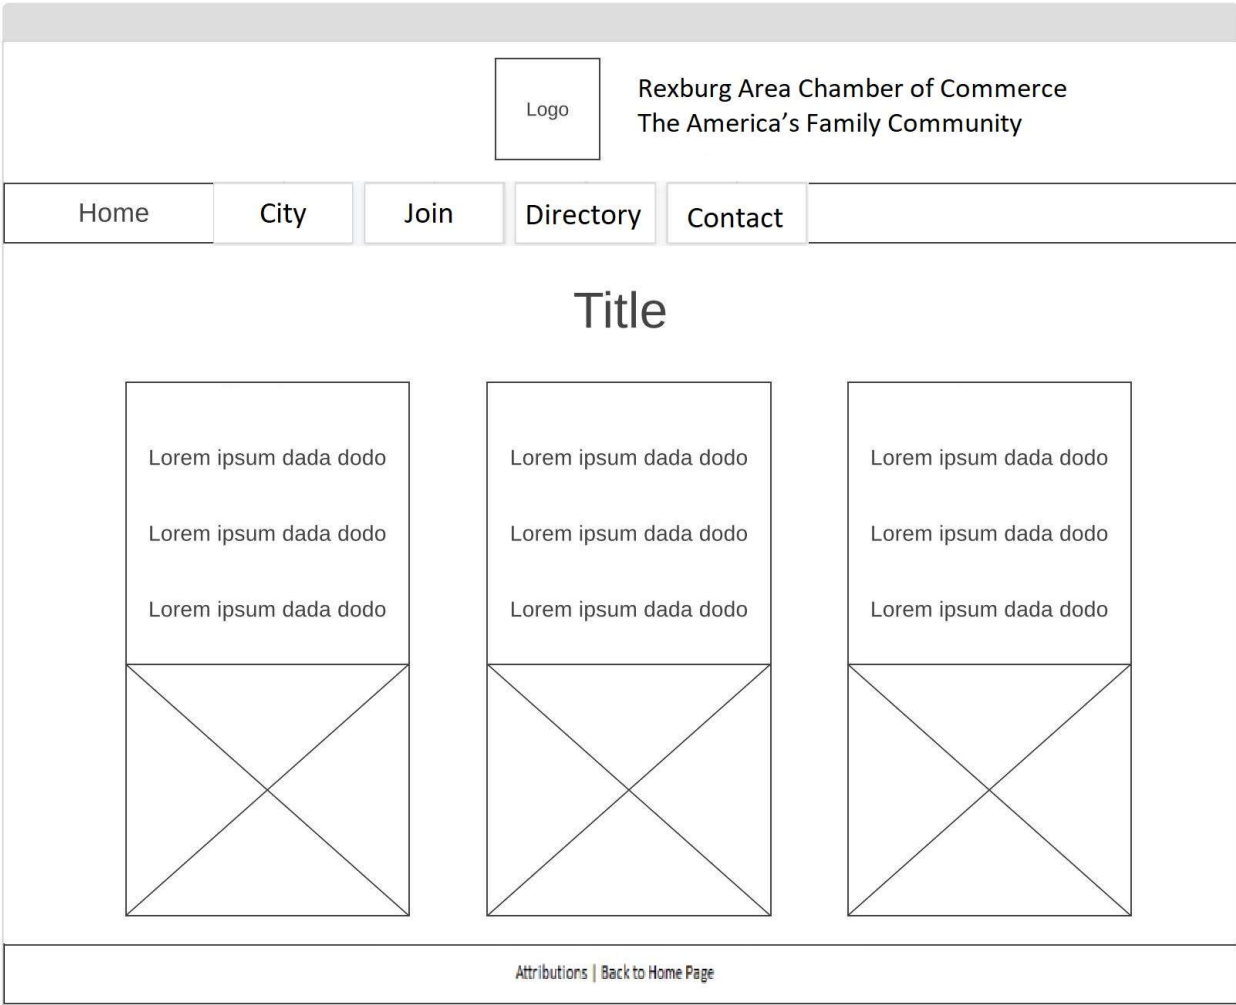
Logo

Rexburg Area Chamber of Commerce
The America’s Family Community

Home
City
Join
Directory
Contact

Title

Lorem ipsum dada dodo

Lorem ipsum dada dodo

Lorem ipsum dada dodo

Lorem ipsum dada dodo

Lorem ipsum dada dodo

Lorem ipsum dada dodo

Lorem ipsum dada dodo

Lorem ipsum dada dodo

Lorem ipsum dada dodo

Attributions | Back to Home Page